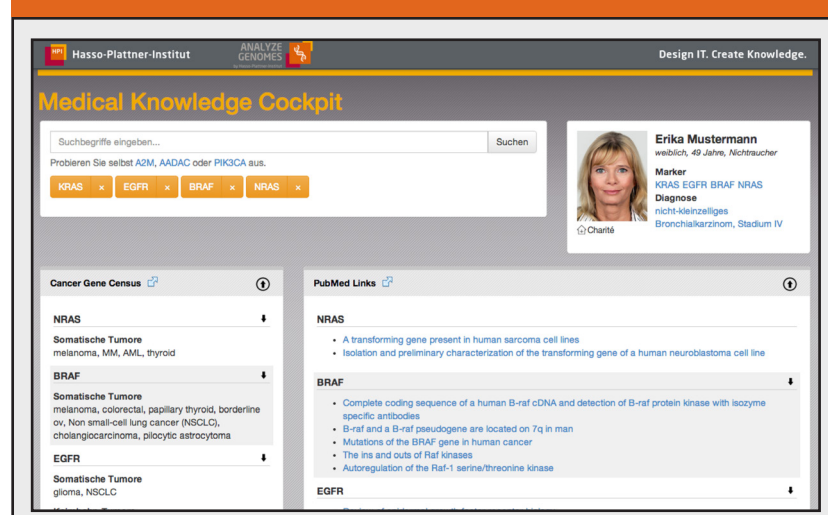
HPI Hasso-Plattner-Institut

ANALYZE GENOMES

Design IT. Create Knowledge.

Medical Knowledge Cockpit

Suchbegriffe eingeben...

Suchen

Probieren Sie selbst A2M, AADAC oder PIK3CA aus.

KRAS × EGFR × BRAF × NRAS ×

Erika Mustermann
weiblich, 49 Jahre, Nichtraucher

Marker
KRAS EGFR BRAF NRAS

Diagnose
nicht-kleinzelliges Bronchialkarzinom, Stadium IV

Charité

Cancer Gene Census

NRAS

Somatische Tumore
melanoma, MM, AML, thyroid

BRAF

Somatische Tumore
melanoma, colorectal, papillary thyroid, borderline ov, Non small-cell lung cancer (NSCLC), cholangiocarcinoma, pilocytic astrocytoma

EGFR

Somatische Tumore
glioma, NSCLC

PubMed Links

NRAS

- A transforming gene present in human sarcoma cell lines
- Isolation and preliminary characterization of the transforming gene of a human neuroblastoma cell line

BRAF

- Complete coding sequence of a human B-raf cDNA and detection of B-raf protein kinase with isozyme specific antibodies
- B-raf and a B-raf pseudogene are located on 7q in man
- Mutations of the BRAF gene in human cancer
- The ins and outs of Raf kinases
- Autoregulation of the Raf-1 serine/threonine kinase

EGFR